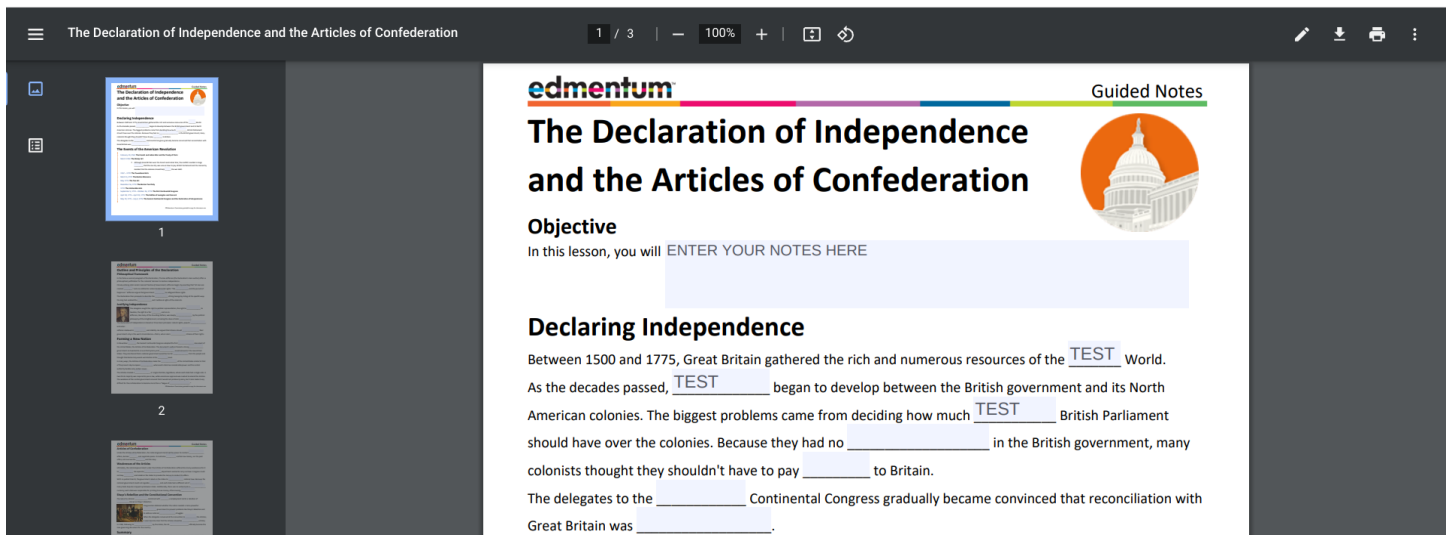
The Declaration of Independence and the Articles of Confederation

1 / 3 100%

1

2

edmentum

Guided Notes

The Declaration of Independence and the Articles of Confederation

Objective
In this lesson, you will ENTER YOUR NOTES HERE

Declaring Independence
Between 1500 and 1775, Great Britain gathered the rich and numerous resources of the TEST World. As the decades passed, TEST began to develop between the British government and its North American colonies. The biggest problems came from deciding how much TEST British Parliament should have over the colonies. Because they had no ___________ in the British government, many colonists thought they shouldn't have to pay _________ to Britain.
The delegates to the ___________ Continental Congress gradually became convinced that reconciliation with Great Britain was _________________.